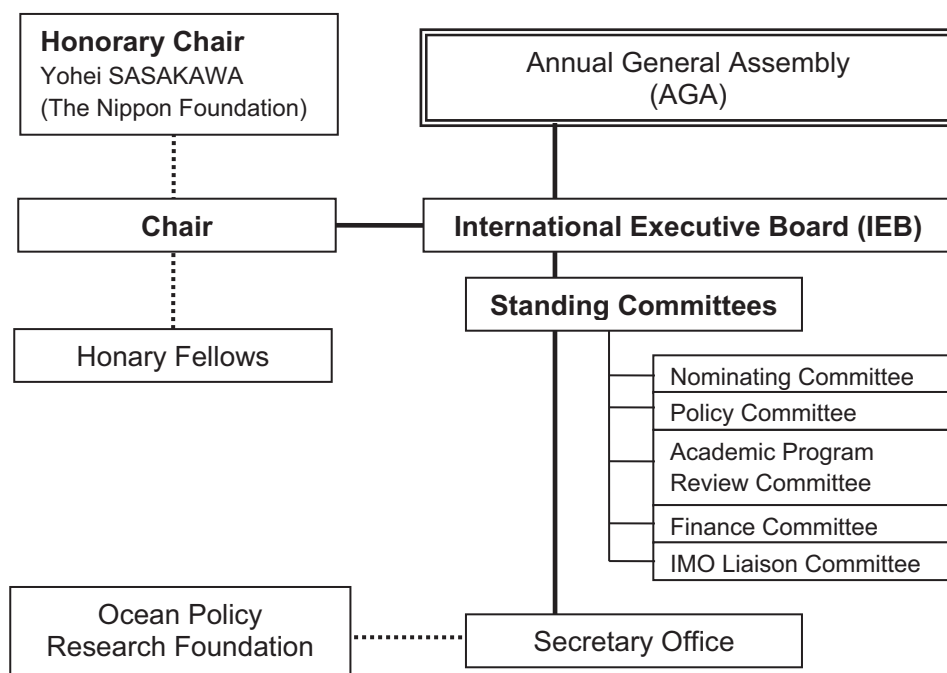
Honorary Chair
Yohei SASAKAWA
(The Nippon Foundation)

Annual General Assembly
(AGA)

Chair

International Executive Board (IEB)

Standing Committees

Honary Fellows

Nominating Committee

Policy Committee

Academic Program
Review Committee

Finance Committee

IMO Liaison Committee

Ocean Policy
Research Foundation

Secretary Office